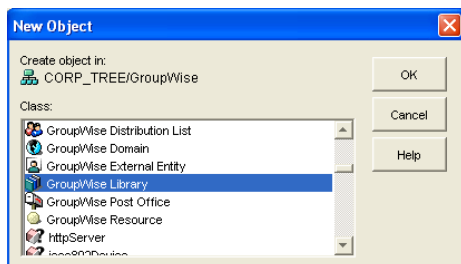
New Object

Create object in:
CORP_TREE/GroupWise

Class:
GroupWise Distribution List
GroupWise Domain
GroupWise External Entity
GroupWise Library
GroupWise Post Office
GroupWise Resource
httpServer
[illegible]

OK
Cancel
Help